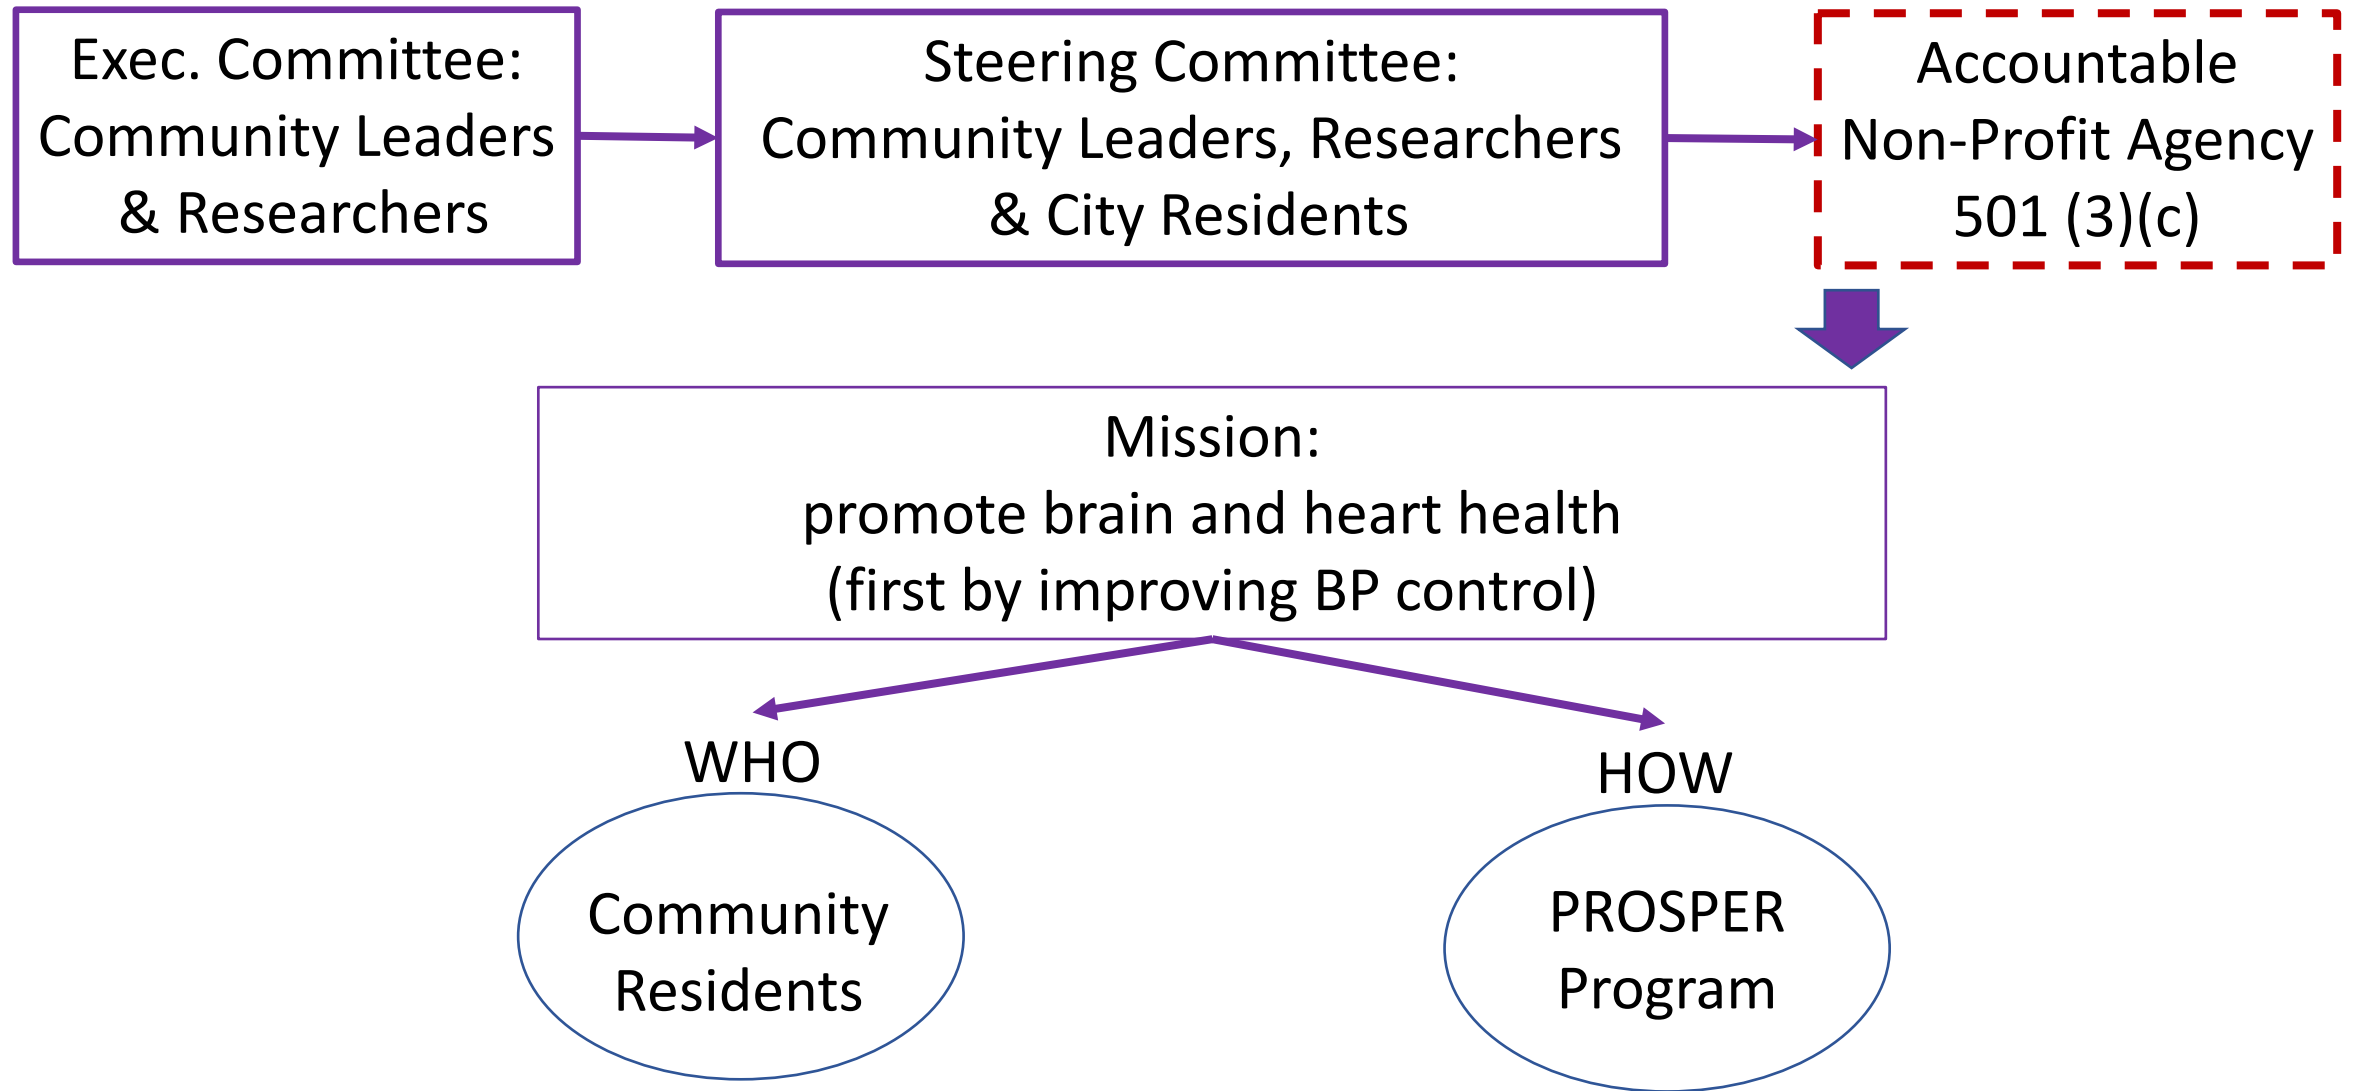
Exec. Committee:
Community Leaders
& Researchers

Steering Committee:
Community Leaders, Researchers
& City Residents

Accountable
Non-Profit Agency
501 (3)(c)

Mission:
promote brain and heart health
(first by improving BP control)

WHO

Community
Residents

HOW

PROSPER
Program